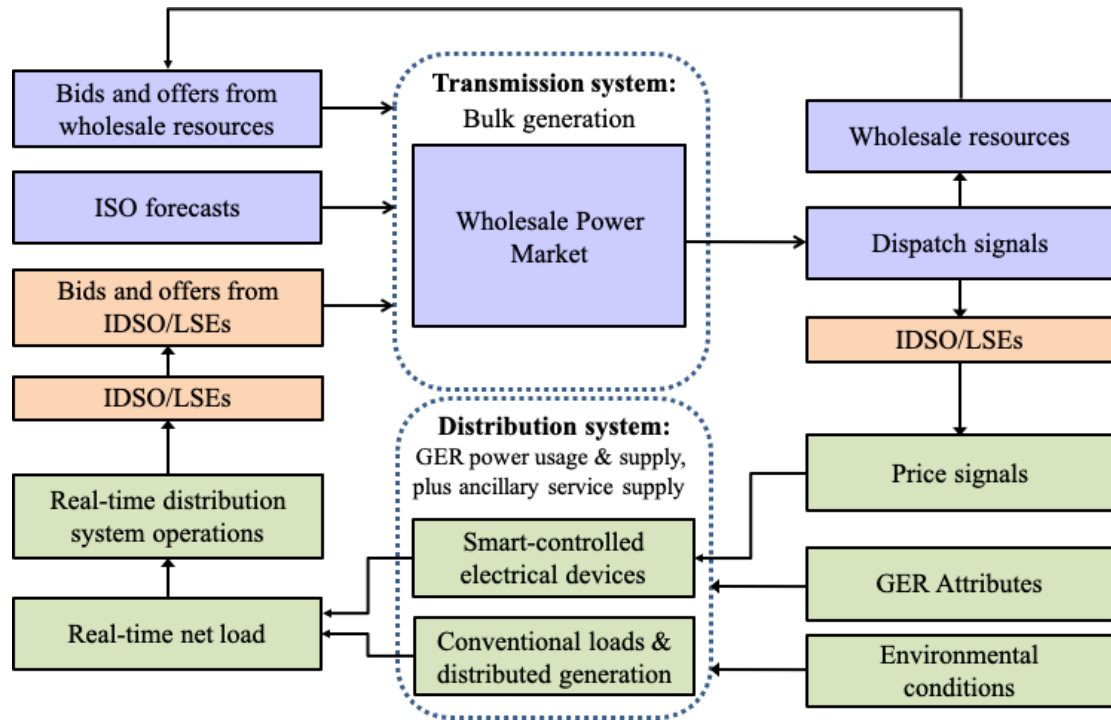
Bids and offers from wholesale resources

ISO forecasts

Bids and offers from IDSO/LSEs

IDSO/LSEs

Real-time distribution system operations

Real-time net load

Transmission system:
Bulk generation

Wholesale Power Market

Distribution system:
GER power usage & supply, plus ancillary service supply

Smart-controlled electrical devices

Conventional loads & distributed generation

Wholesale resources

Dispatch signals

IDSO/LSEs

Price signals

GER Attributes

Environmental conditions